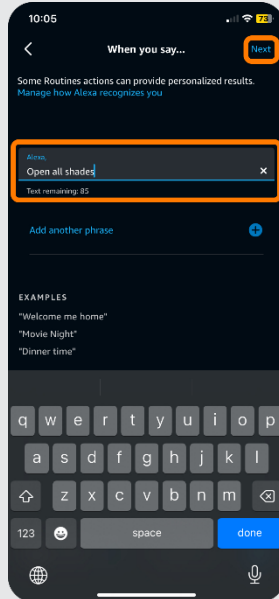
10:05 73

When you say... Next

Some Routines actions can provide personalized results.
Manage how Alexa recognizes you

Alexa,
Open all shades
Text remaining: 85

Add another phrase

EXAMPLES
"Welcome me home"
"Movie Night"
"Dinner time"

q w e r t y u i o p
a s d f g h j k l
z x c v b n m
123 space done